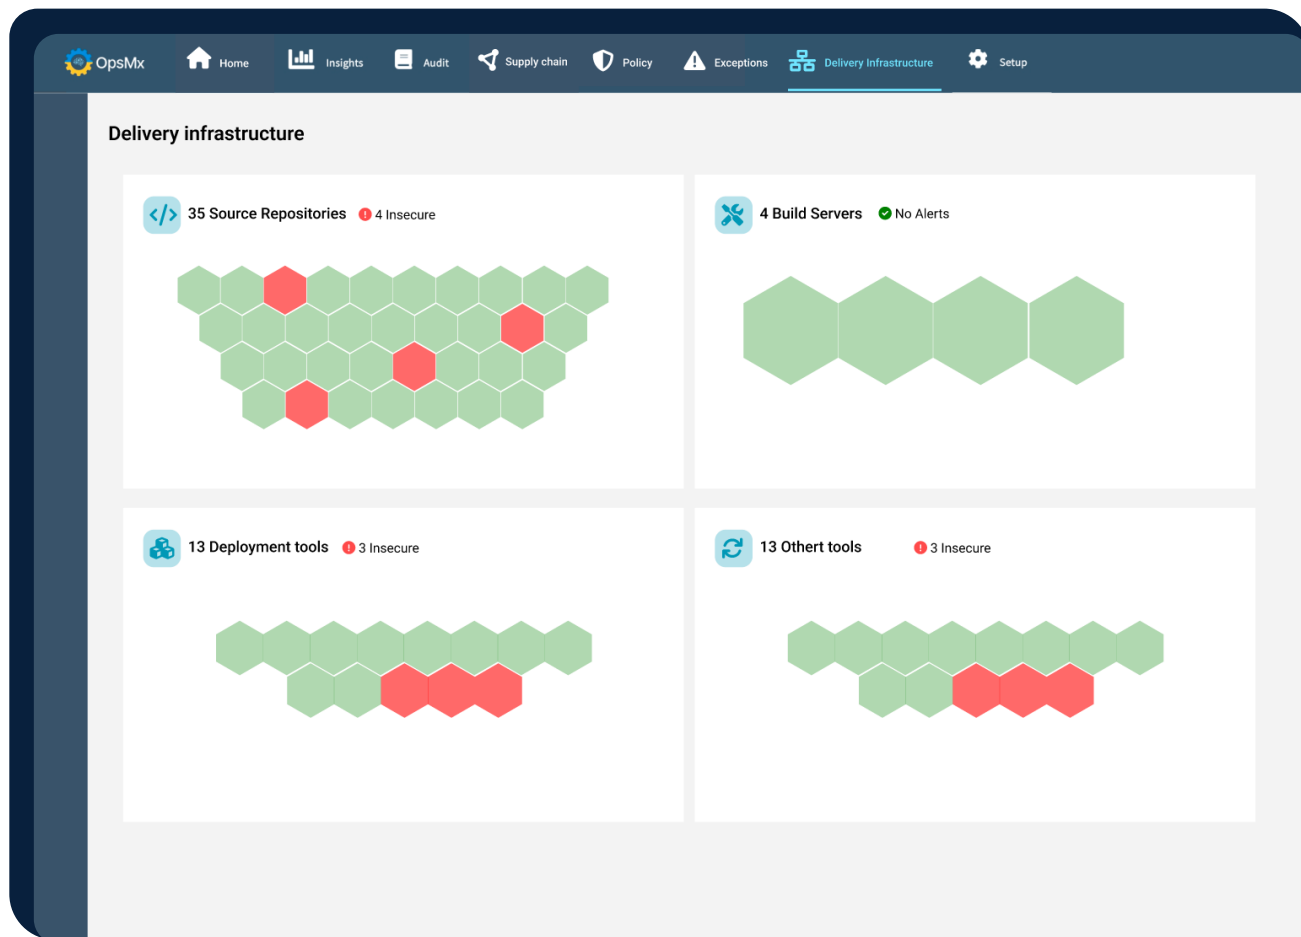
OpsMx Home Insights Audit Supply chain Policy Exceptions Delivery Infrastructure Setup

Delivery infrastructure

35 Source Repositories
4 Insecure

4 Build Servers
No Alerts

13 Deployment tools
3 Insecure

13 Othert tools
3 Insecure